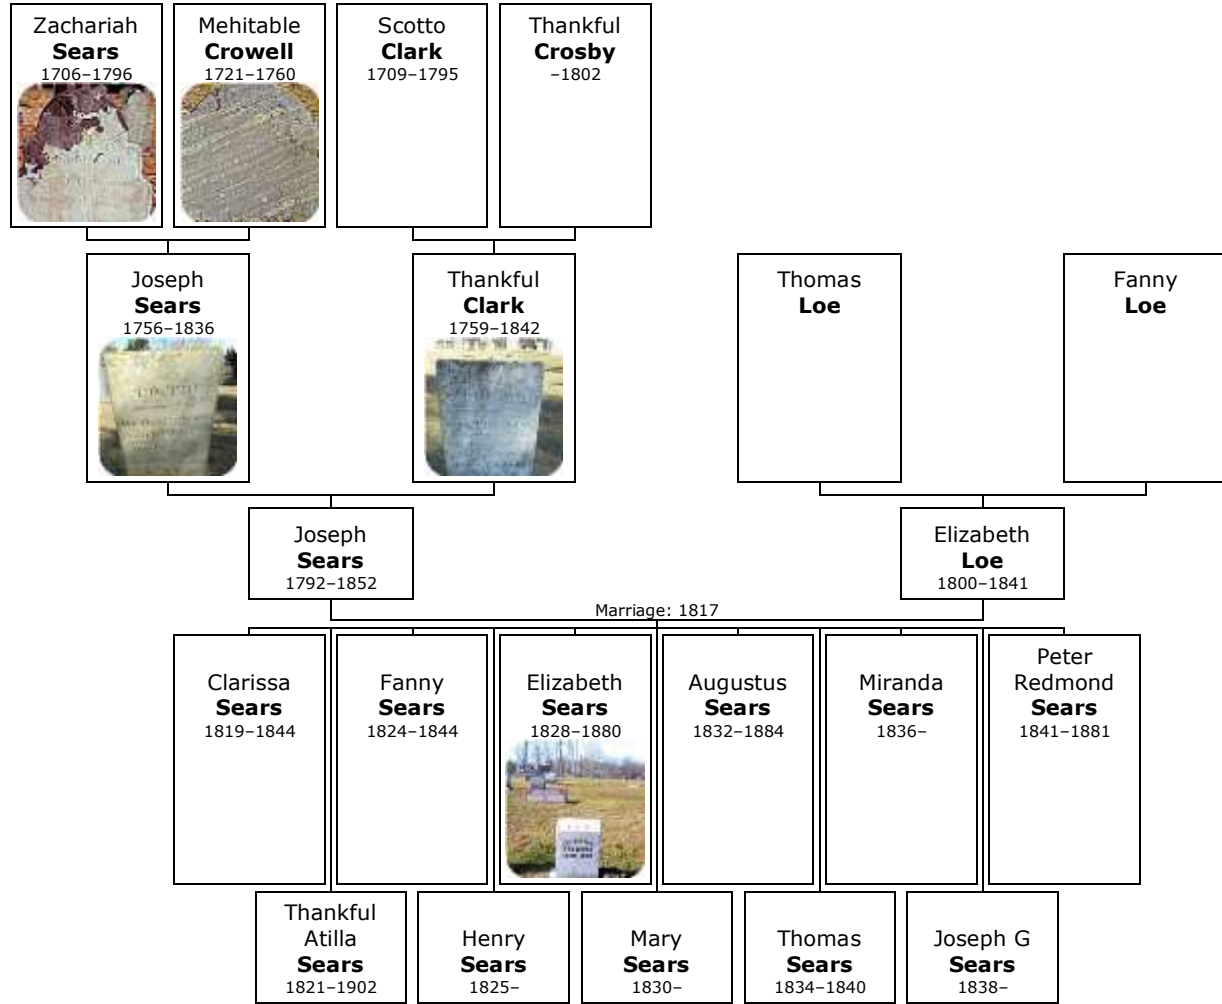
Zachariah
**Sears**
1706–1796

Mehitable
**Crowell**
1721–1760

Scotto
**Clark**
1709–1795

Thankful
**Crosby**
–1802

Joseph
**Sears**
1756–1836

Thankful
**Clark**
1759–1842

Thomas
**Loe**

Fanny
**Loe**

Joseph
**Sears**
1792–1852

Elizabeth
**Loe**
1800–1841

Marriage: 1817

Clarissa
**Sears**
1819–1844

Fanny
**Sears**
1824–1844

Elizabeth
**Sears**
1828–1880

Augustus
**Sears**
1832–1884

Miranda
**Sears**
1836–

Peter
Redmond
**Sears**
1841–1881

Thankful
Atilla
**Sears**
1821–1902

Henry
**Sears**
1825–

Mary
**Sears**
1830–

Thomas
**Sears**
1834–1840

Joseph G
**Sears**
1838–